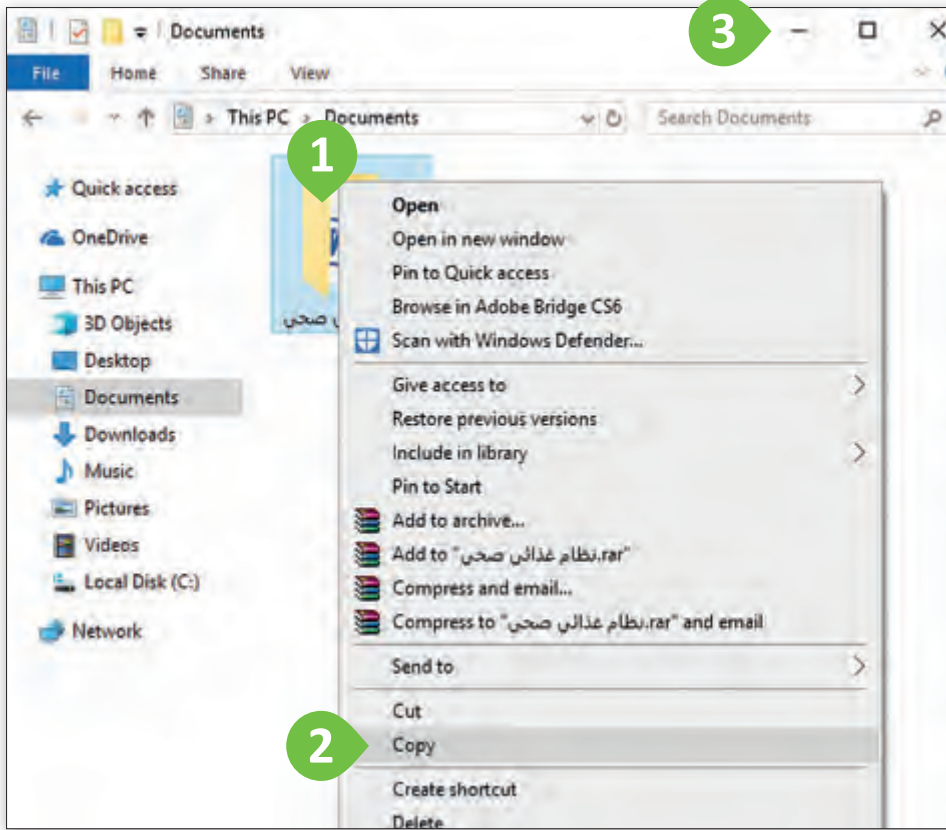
Documents

3

File Home Share View

This PC > Documents

Search Documents

1

Quick access
OneDrive
This PC
3D Objects
Desktop
Documents
Downloads
Music
Pictures
Videos
Local Disk (C:)
Network

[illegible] صحي

Open
Open in new window
Pin to Quick access
Browse in Adobe Bridge CS6
Scan with Windows Defender...
Give access to
Restore previous versions
Include in library
Pin to Start
Add to archive...
Add to "نظام غذائي صحي.rar"
Compress and email...
Compress to "نظام غذائي صحي.rar" and email
Send to
Cut
2
Copy
Create shortcut
Delete